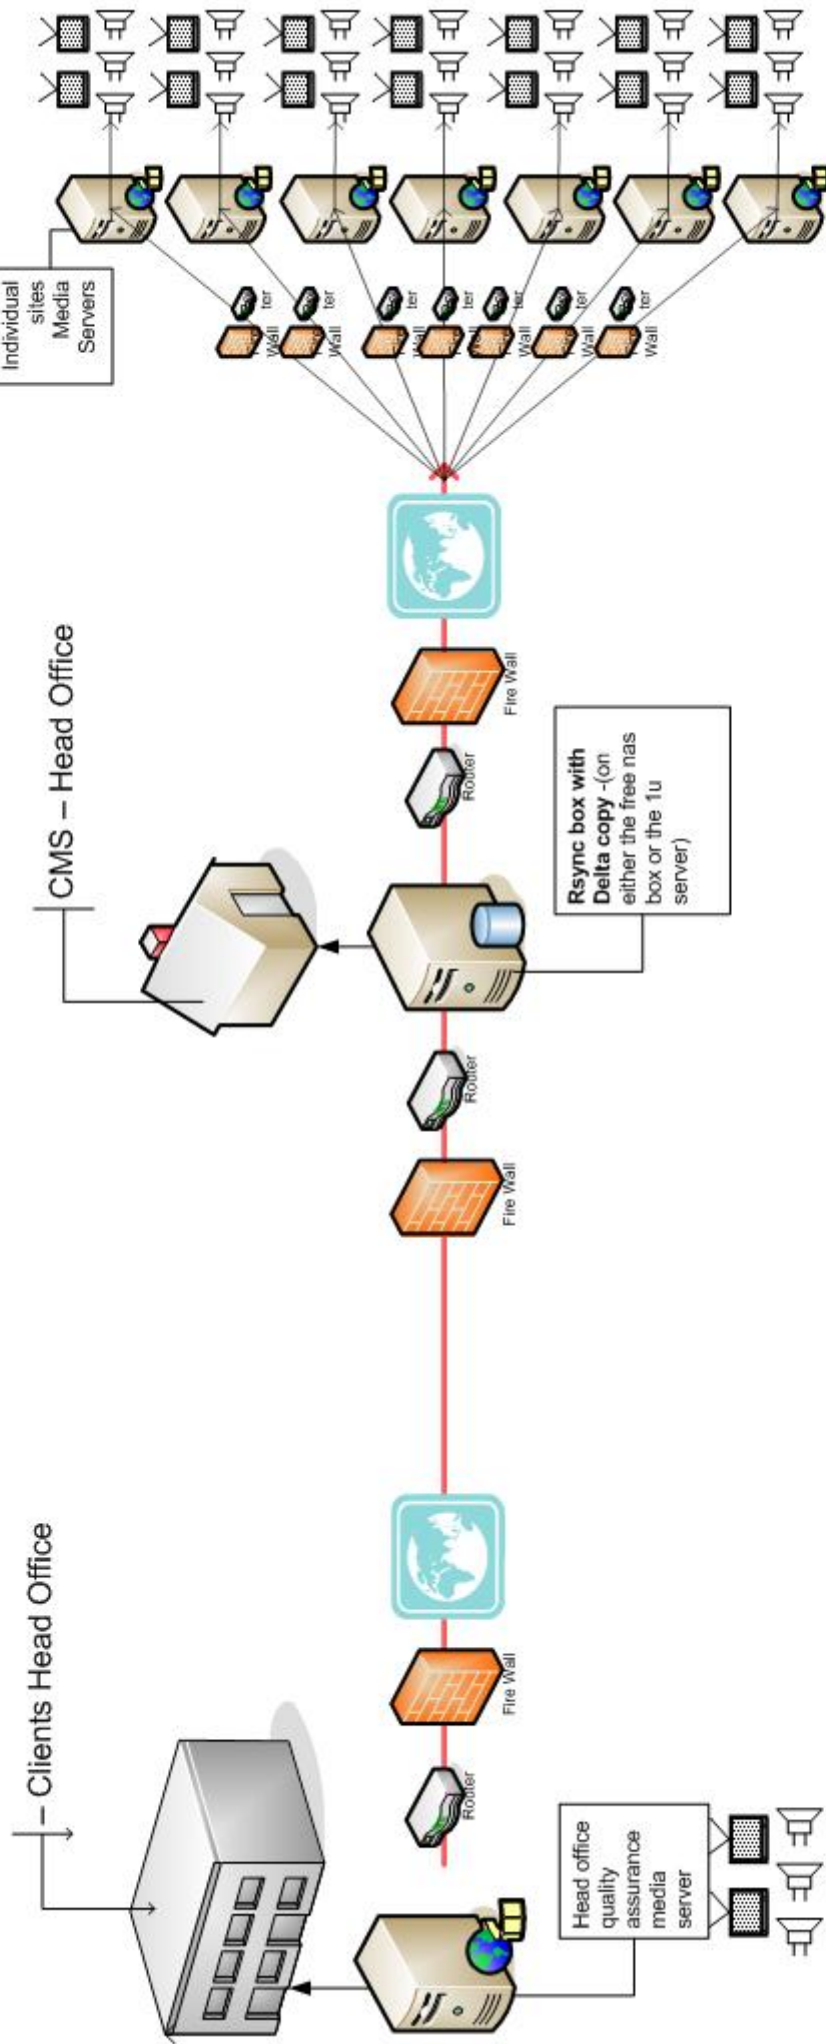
Individual sites Media Servers

Wall
ter
Wall
ter
Wall
ter
Wall
ter
Wall
ter
Wall
ter
Wall
ter

CMS – Head Office

Fire Wall

Router

**Rsync box with Delta copy** -(on either the free nas box or the 1u server)

Router

Fire Wall

– Clients Head Office

Fire Wall

Router

Head office quality assurance media server